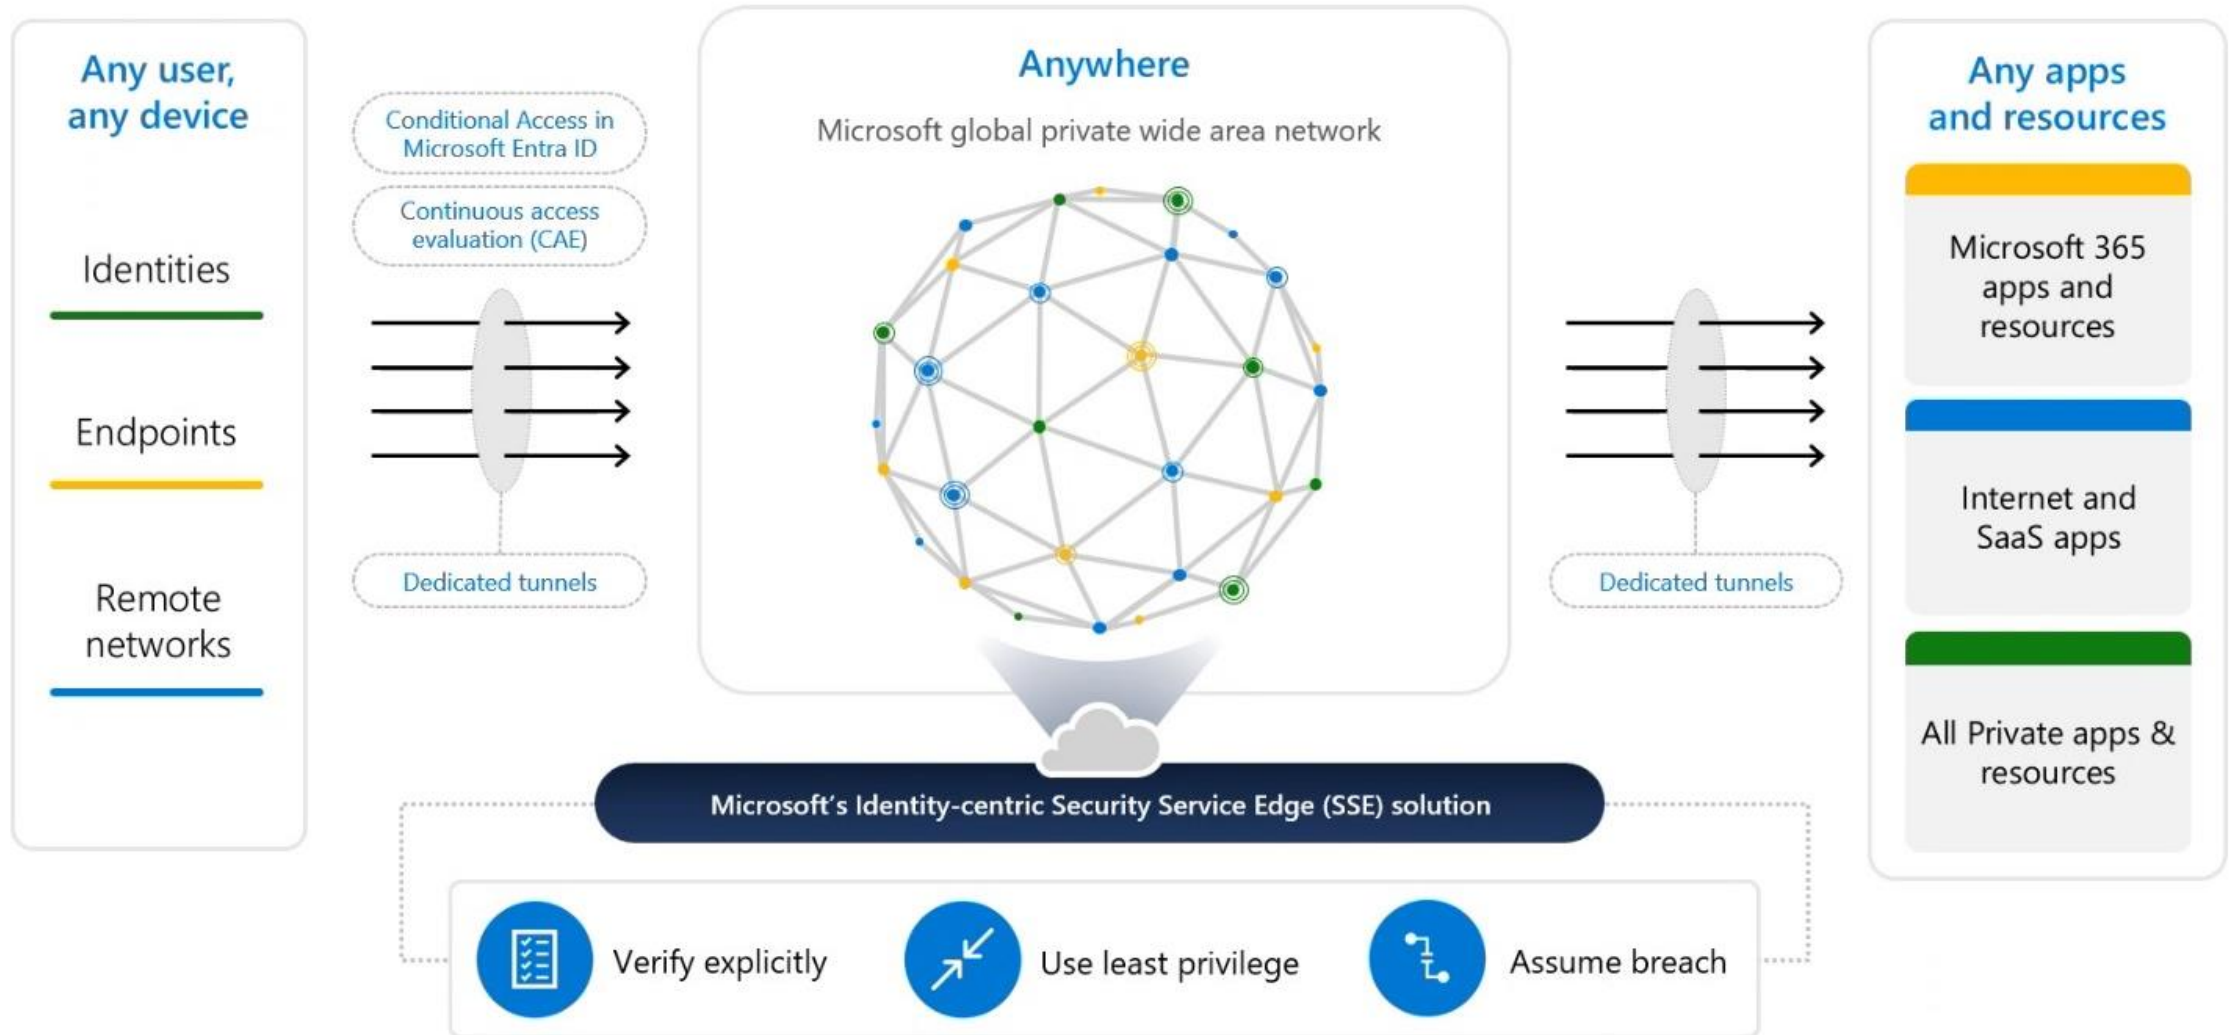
Any user, any device

Identities

Endpoints

Remote networks

Conditional Access in Microsoft Entra ID

Continuous access evaluation (CAE)

Dedicated tunnels

Anywhere

Microsoft global private wide area network

Dedicated tunnels

Any apps and resources

Microsoft 365 apps and resources

Internet and SaaS apps

All Private apps & resources

Microsoft's Identity-centric Security Service Edge (SSE) solution

Verify explicitly

Use least privilege

Assume breach